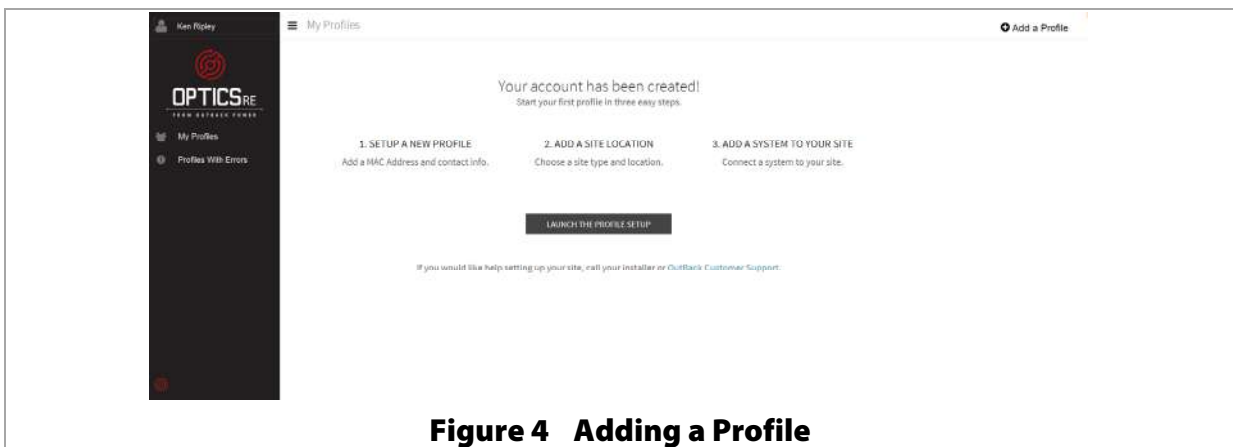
Ken Ripley

My Profiles

Add a Profile

OPTICS RE

FROM OUTBACK POWER

My Profiles

Profiles With Errors

Your account has been created!

Start your first profile in three easy steps.

1. SETUP A NEW PROFILE

Add a MAC Address and contact info.

2. ADD A SITE LOCATION

Choose a site type and location.

3. ADD A SYSTEM TO YOUR SITE

Connect a system to your site.

LAUNCH THE PROFILE SETUP

If you would like help setting up your site, call your installer or OutBack Customer Support.

Figure 4 Adding a Profile